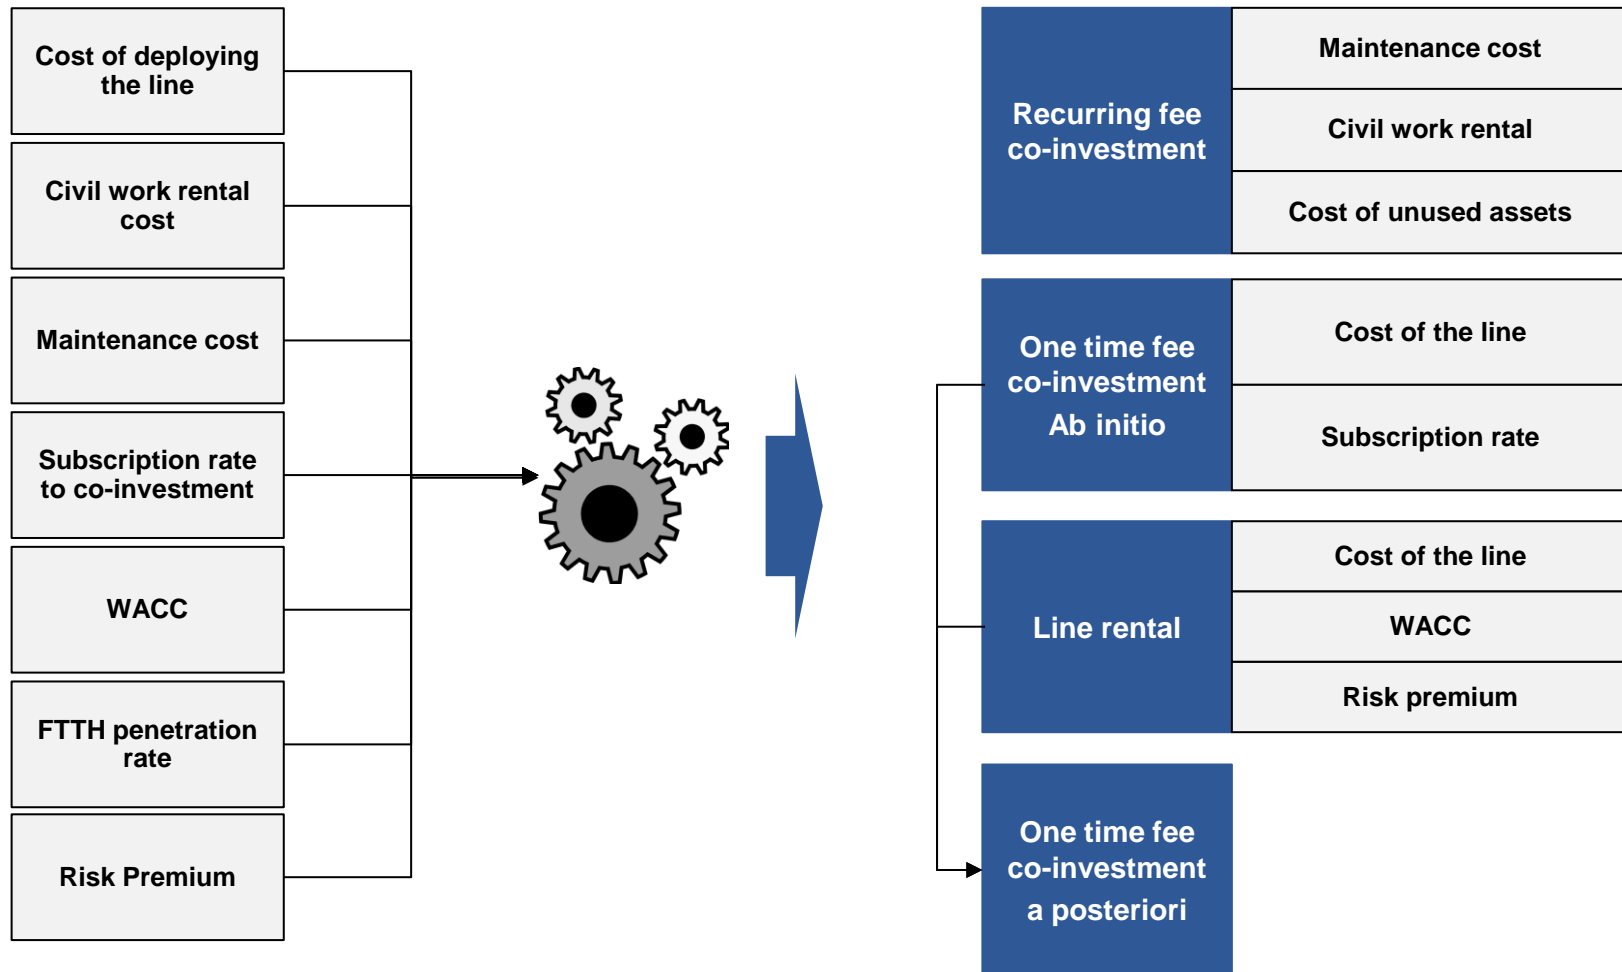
Cost of deploying the line

Civil work rental cost

Maintenance cost

Subscription rate to co-investment

WACC

FTTH penetration rate

Risk Premium

Recurring fee co-investment

Maintenance cost

Civil work rental

Cost of unused assets

One time fee co-investment Ab initio

Cost of the line

Subscription rate

Line rental

Cost of the line

WACC

Risk premium

One time fee co-investment a posteriori